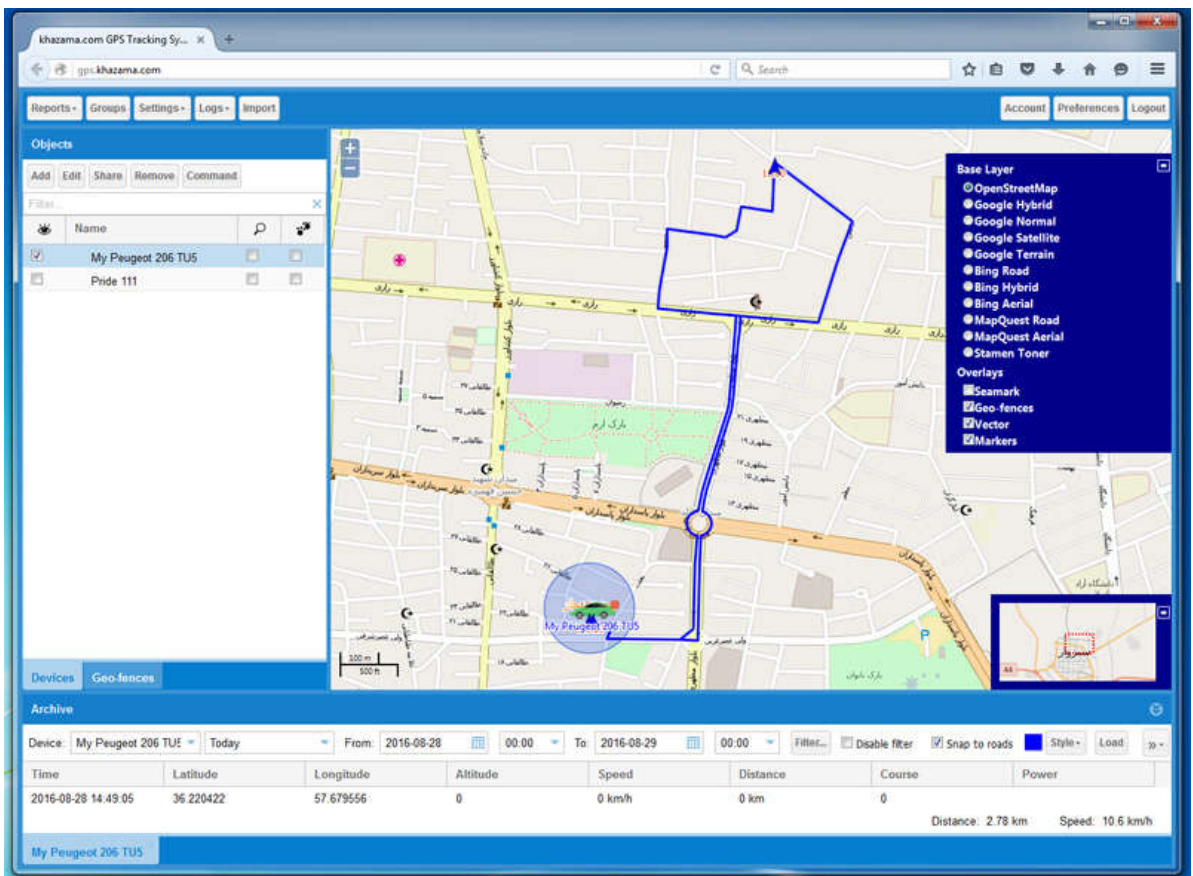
khazama.com GPS Tracking Sy... ×

gps.khazama.com

Search

Reports Groups Settings Logs Import

Account Preferences Logout

Objects

Add Edit Share Remove Command

Filter...

| | Name | | |
|---|---|---|---|
| ☑ | My Peugeot 206 TU5 | | |
| ☐ | Pride 111 | | |

Devices Geo-fences

Base Layer
OpenStreetMap
Google Hybrid
Google Normal
Google Satellite
Google Terrain
Bing Road
Bing Hybrid
Bing Aerial
MapQuest Road
MapQuest Aerial
Stamen Toner
Overlays
Seamark
Geo-fences
Vector
Markers

My Peugeot 206 TU5

100 m
500 ft

Archive

Device: My Peugeot 206 TU5 Today From: 2016-08-28 00:00 To: 2016-08-29 00:00 Filter... Disable filter Snap to roads Style Load

| Time | Latitude | Longitude | Altitude | Speed | Distance | Course | Power |
|---|---|---|---|---|---|---|---|
| 2016-08-28 14:49:05 | 36.220422 | 57.679556 | 0 | 0 km/h | 0 km | 0 | |

Distance: 2.78 km Speed: 10.6 km/h

My Peugeot 206 TU5